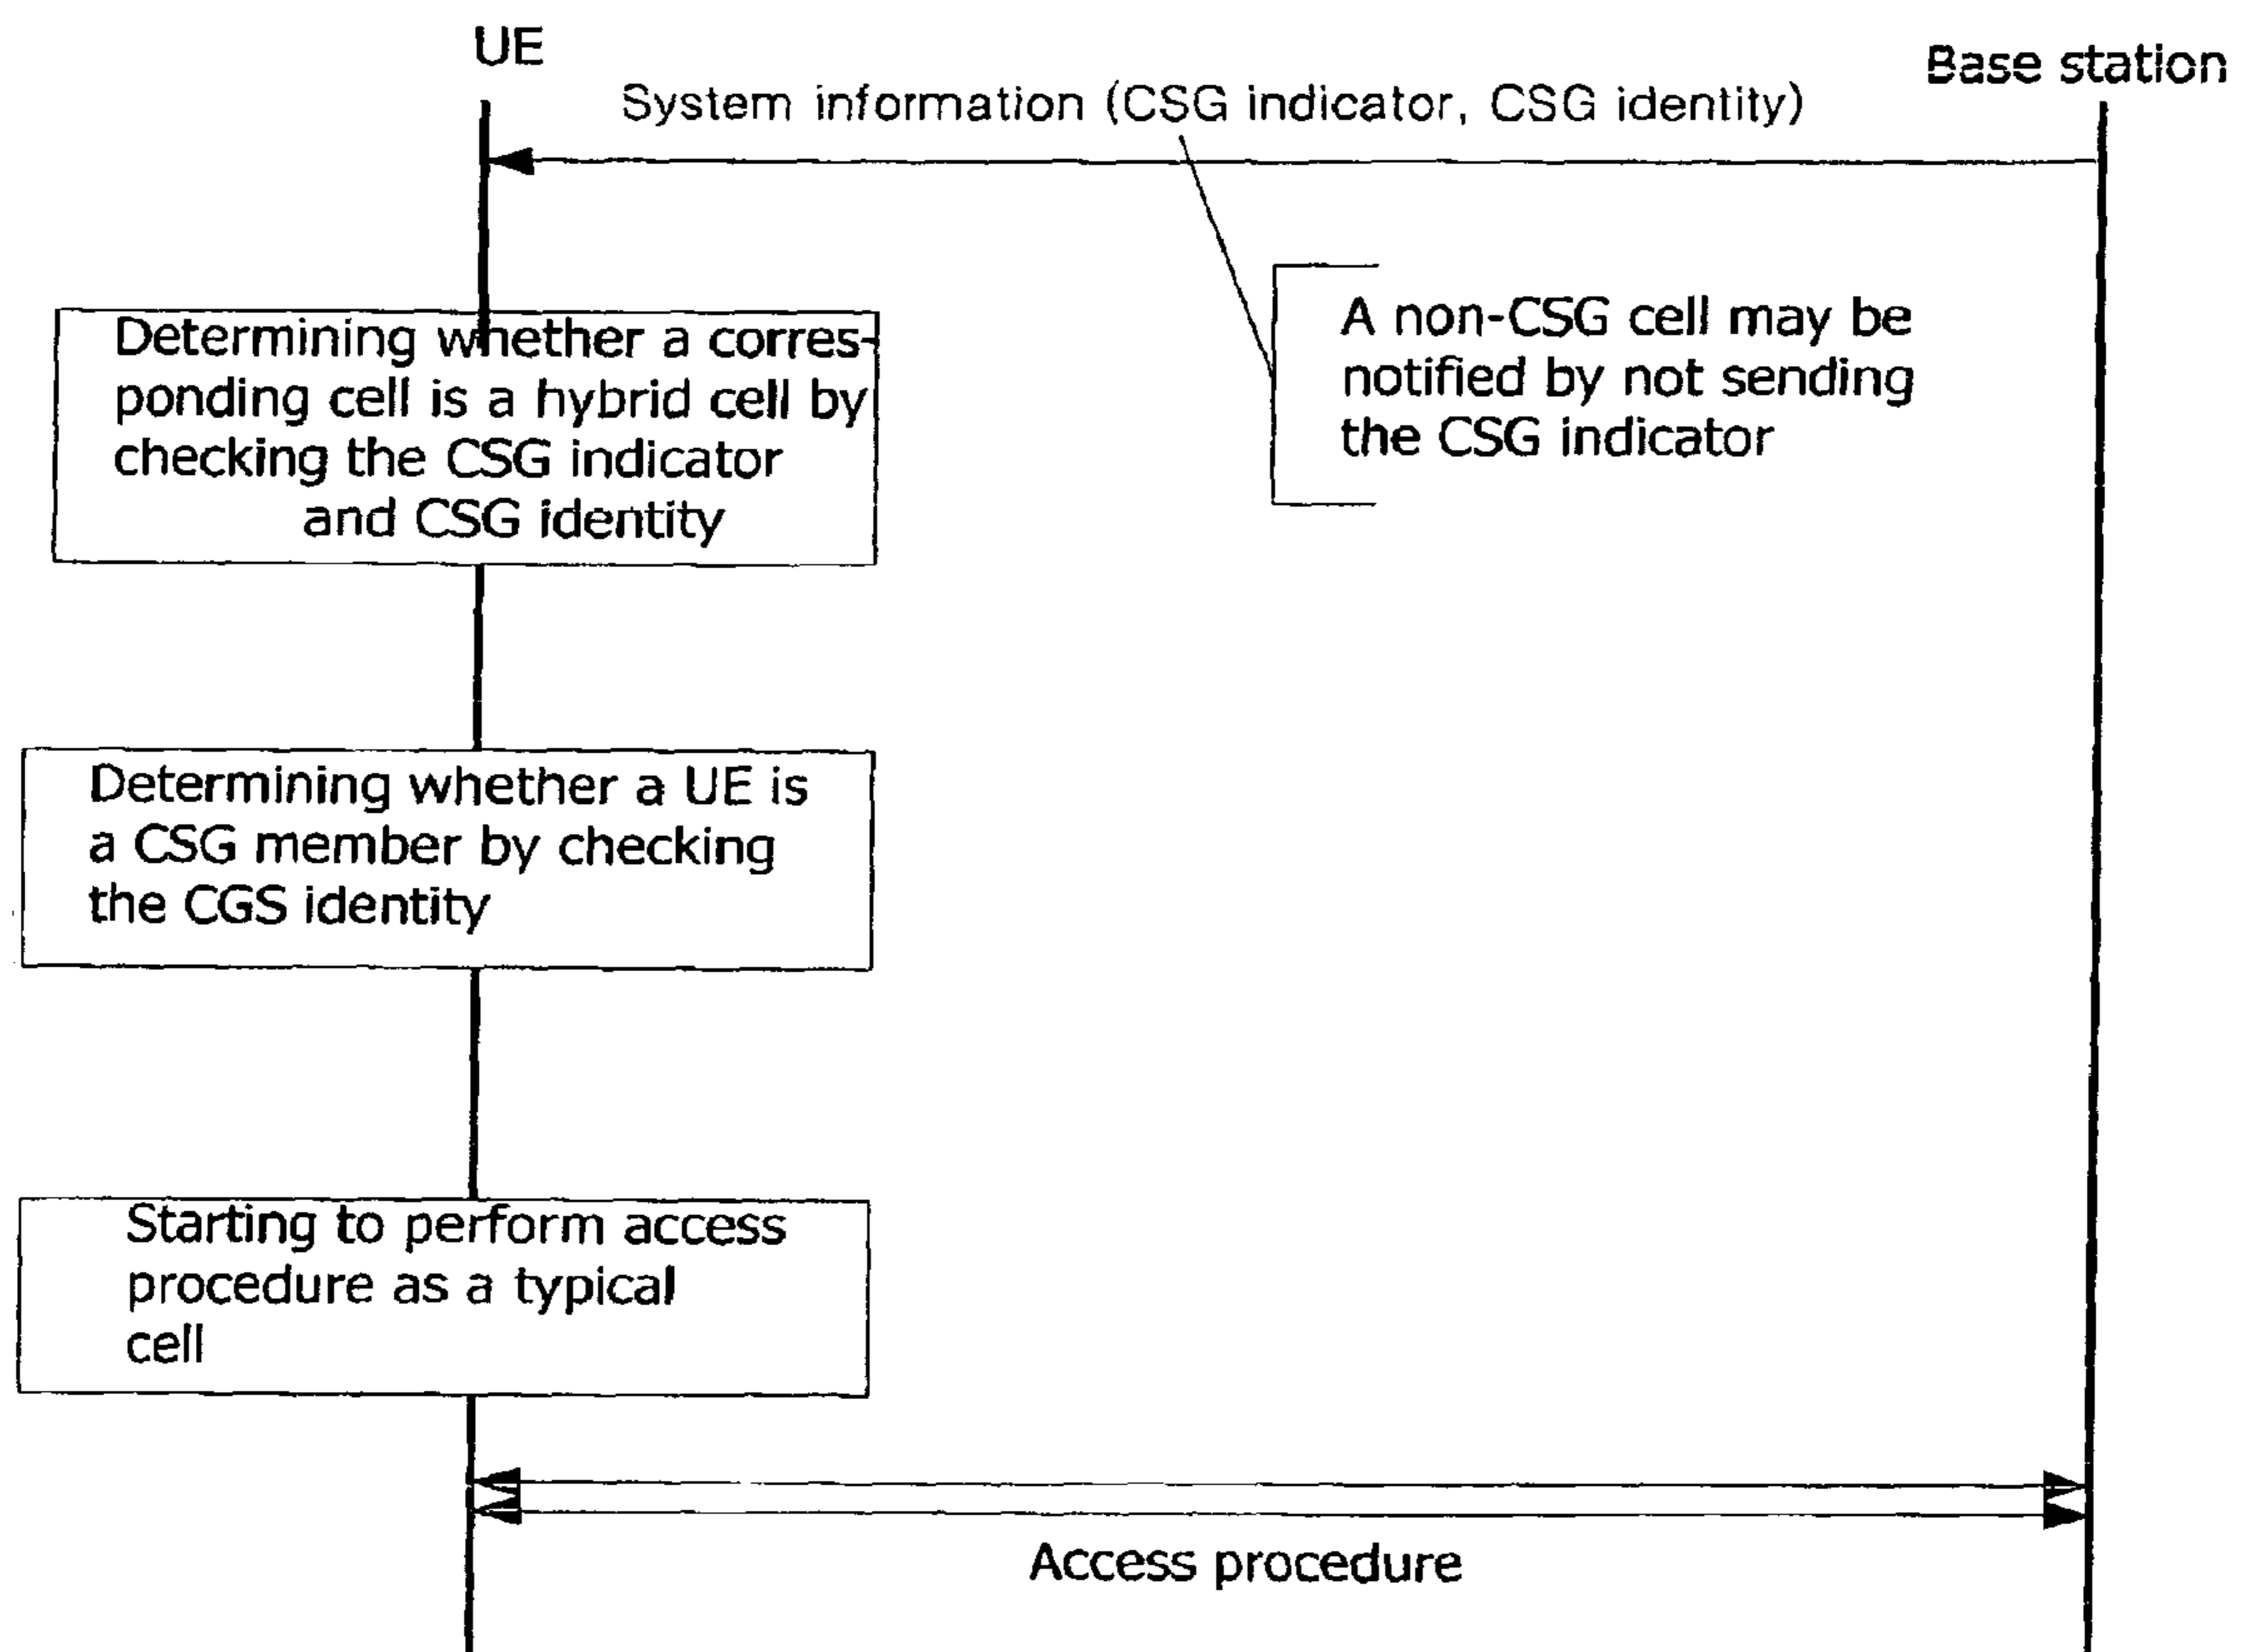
UE

Base station

System information (CSG indicator, CSG identity)

A non-CSG cell may be notified by not sending the CSG indicator

Determining whether a corresponding cell is a hybrid cell by checking the CSG indicator and CSG identity

Determining whether a UE is a CSG member by checking the CGS identity

Starting to perform access procedure as a typical cell

Access procedure